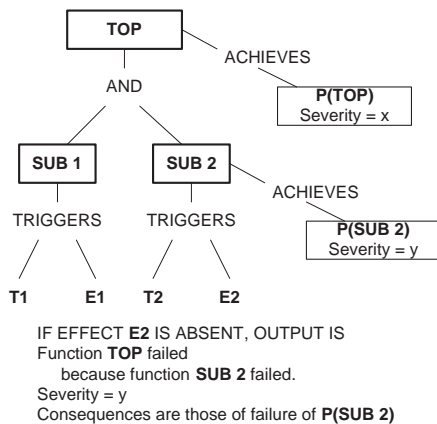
TOP

ACHIEVES

AND

P(TOP)
Severity = x

SUB 1

SUB 2

ACHIEVES

TRIGGERS

TRIGGERS

P(SUB 2)
Severity = y

T1

E1

T2

E2

IF EFFECT **E2** IS ABSENT, OUTPUT IS
Function **TOP** failed
because function **SUB 2** failed.
Severity = y
Consequences are those of failure of **P(SUB 2)**